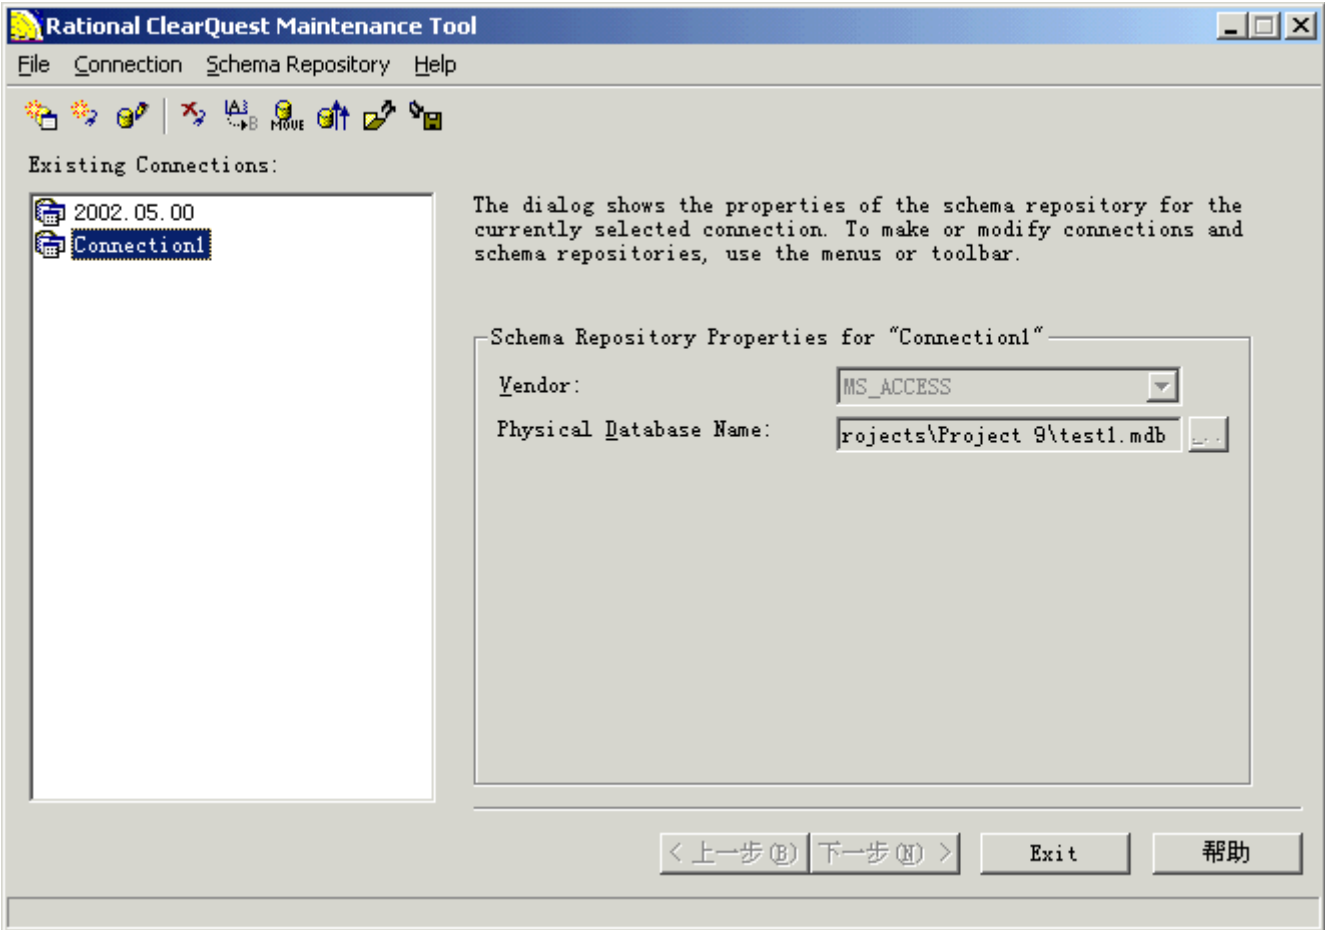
Rational ClearQuest Maintenance Tool

File Connection Schema Repository Help

MOVE

Existing Connections:

2002.05.00
Connection1

The dialog shows the properties of the schema repository for the currently selected connection. To make or modify connections and schema repositories, use the menus or toolbar.

Schema Repository Properties for "Connection1"

Vendor: MS_ACCESS

Physical Database Name: rojects\Project 9\test1.mdb ...

< 上一步(B) 下一步(N) > Exit 帮助